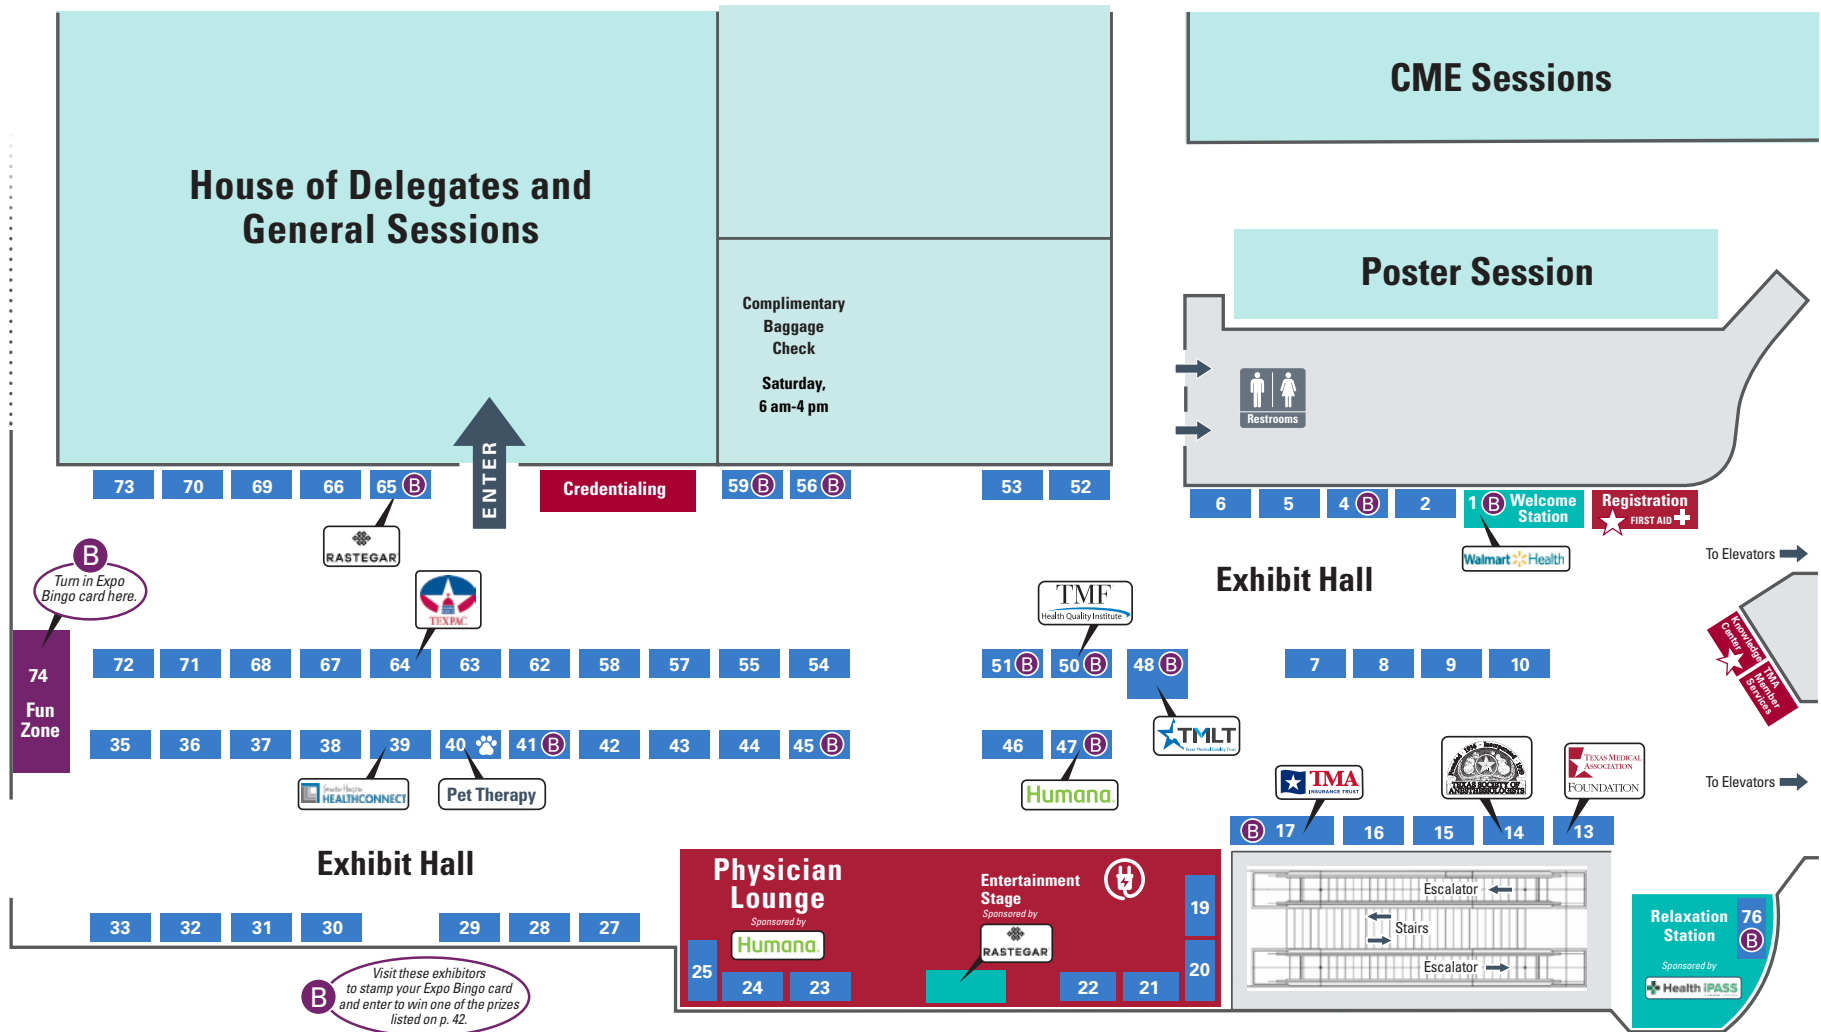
CME Sessions

House of Delegates and General Sessions

Complimentary Baggage Check

Saturday, 6 am-4 pm

Poster Session

Restrooms

ENTER

73 70 69 66 65 B

Credentialing

59 B 56 B

53 52

6 5 4 B 2 1 B Welcome Station

Registration FIRST AID

Walmart Health

To Elevators

RASTEGAR

B Turn in Expo Bingo card here.

TEXPAC

TMF Health Quality Institute

Exhibit Hall

74 Fun Zone

72 71 68 67 64 63 62 58 57 55 54

51 B 50 B 48 B

7 8 9 10

Knowledge Center

TMA Member Services

35 36 37 38 39 40 41 B 42 43 44 45 B

46 47 B

TMLT

HEALTHCONNECT

Pet Therapy

Humana

TMA INSURANCE TRUST

TEXAS SOCIETY OF ANESTHESIOLOGISTS

TEXAS MEDICAL ASSOCIATION FOUNDATION

To Elevators

B 17 16 15 14 13

Exhibit Hall

Physician Lounge Sponsored by Humana

Entertainment Stage Sponsored by RASTEGAR

19

20

25 24 23 22 21

Escalator

Stairs

Escalator

Relaxation Station 76 B Sponsored by Health iPASS

33 32 31 30 29 28 27

B Visit these exhibitors to stamp your Expo Bingo card and enter to win one of the prizes listed on p. 42.